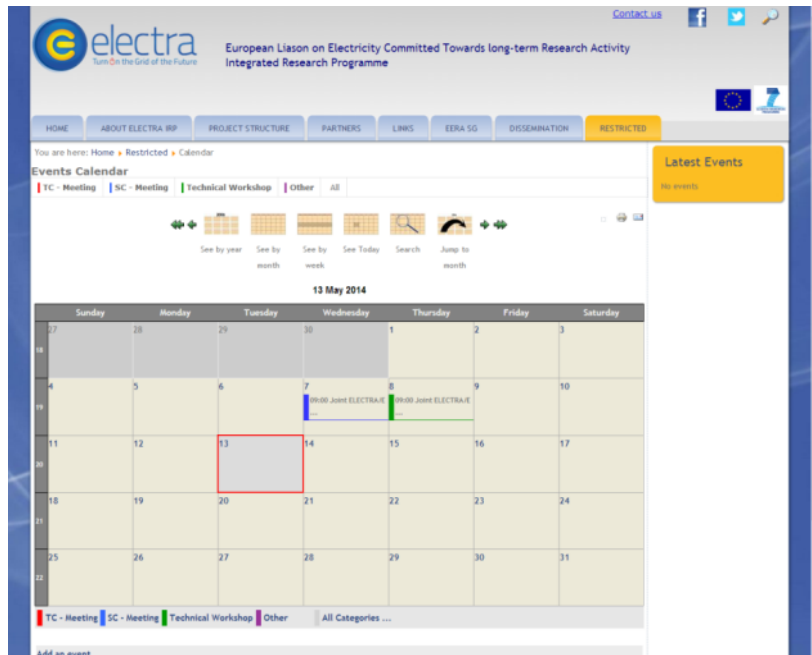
Contact us

electra
Turn On the Grid of the Future

European Liason on Electricity Committed Towards long-term Research Activity
Integrated Research Programme

HOME | ABOUT ELECTRA IRP | PROJECT STRUCTURE | PARTNERS | LINKS | EERA SG | DISSEMINATION | RESTRICTED

You are here: Home ▸ Restricted ▸ Calendar

Events Calendar

TC - Meeting | SC - Meeting | Technical Workshop | Other | All

See by year | See by month | See by week | See Today | Search | Jump to month

13 May 2014

| | Sunday | Monday | Tuesday | Wednesday | Thursday | Friday | Saturday |
|---|---|---|---|---|---|---|---|
| 18 | 27 | 28 | 29 | 30 | 1 | 2 | 3 |
| 19 | 4 | 5 | 6 | 7 09:00 Joint ELECTRA/E ... | 8 09:00 Joint ELECTRA/E ... | 9 | 10 |
| 20 | 11 | 12 | 13 | 14 | 15 | 16 | 17 |
| 21 | 18 | 19 | 20 | 21 | 22 | 23 | 24 |
| 22 | 25 | 26 | 27 | 28 | 29 | 30 | 31 |

TC - Meeting | SC - Meeting | Technical Workshop | Other | All Categories ...

Add an event

Latest Events

No events